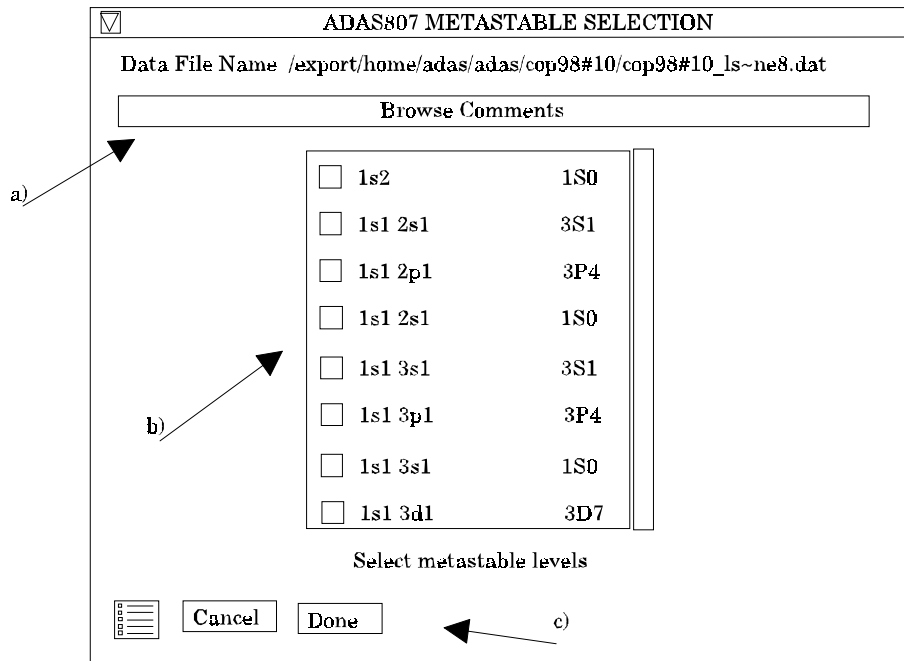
ADAS807 METASTABLE SELECTION

Data File Name /export/home/adas/adas/cop98#10/cop98#10_ls~ne8.dat

Browse Comments

a)

1s2 1S0
1s1 2s1 3S1
1s1 2p1 3P4
1s1 2s1 1S0
1s1 3s1 3S1
1s1 3p1 3P4
1s1 3s1 1S0
1s1 3d1 3D7

b)

Select metastable levels

Cancel Done

c)